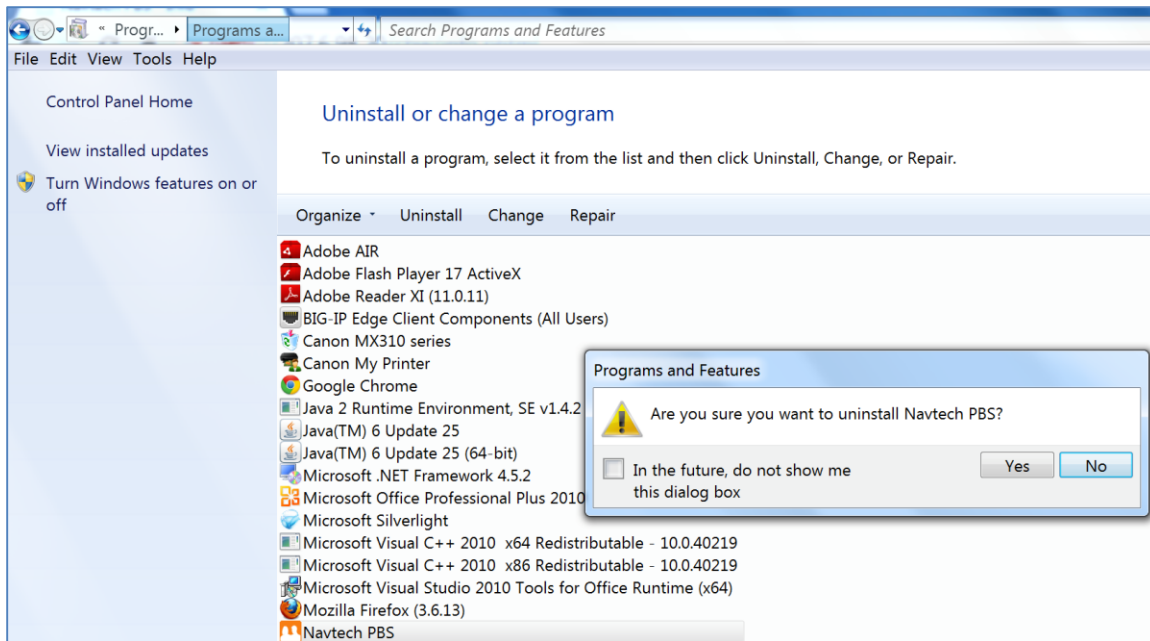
« Progr... ▸ Programs a...

Search Programs and Features

File Edit View Tools Help

Control Panel Home

View installed updates

Turn Windows features on or off

Uninstall or change a program

To uninstall a program, select it from the list and then click Uninstall, Change, or Repair.

Organize ▾ Uninstall Change Repair

Adobe AIR
Adobe Flash Player 17 ActiveX
Adobe Reader XI (11.0.11)
BIG-IP Edge Client Components (All Users)
Canon MX310 series
Canon My Printer
Google Chrome
Java 2 Runtime Environment, SE v1.4.2
Java(TM) 6 Update 25
Java(TM) 6 Update 25 (64-bit)
Microsoft .NET Framework 4.5.2
Microsoft Office Professional Plus 2010
Microsoft Silverlight
Microsoft Visual C++ 2010 x64 Redistributable - 10.0.40219
Microsoft Visual C++ 2010 x86 Redistributable - 10.0.40219
Microsoft Visual Studio 2010 Tools for Office Runtime (x64)
Mozilla Firefox (3.6.13)
Navtech PBS

Programs and Features

Are you sure you want to uninstall Navtech PBS?

In the future, do not show me this dialog box

Yes No